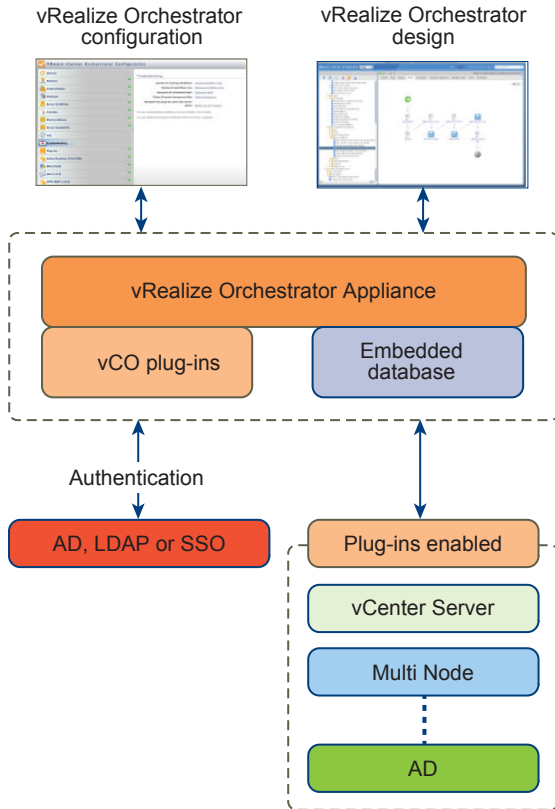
vRealize Orchestrator configuration

vRealize Orchestrator design

vRealize Orchestrator Appliance

vCO plug-ins

Embedded database

Authentication

AD, LDAP or SSO

Plug-ins enabled

vCenter Server

Multi Node

AD